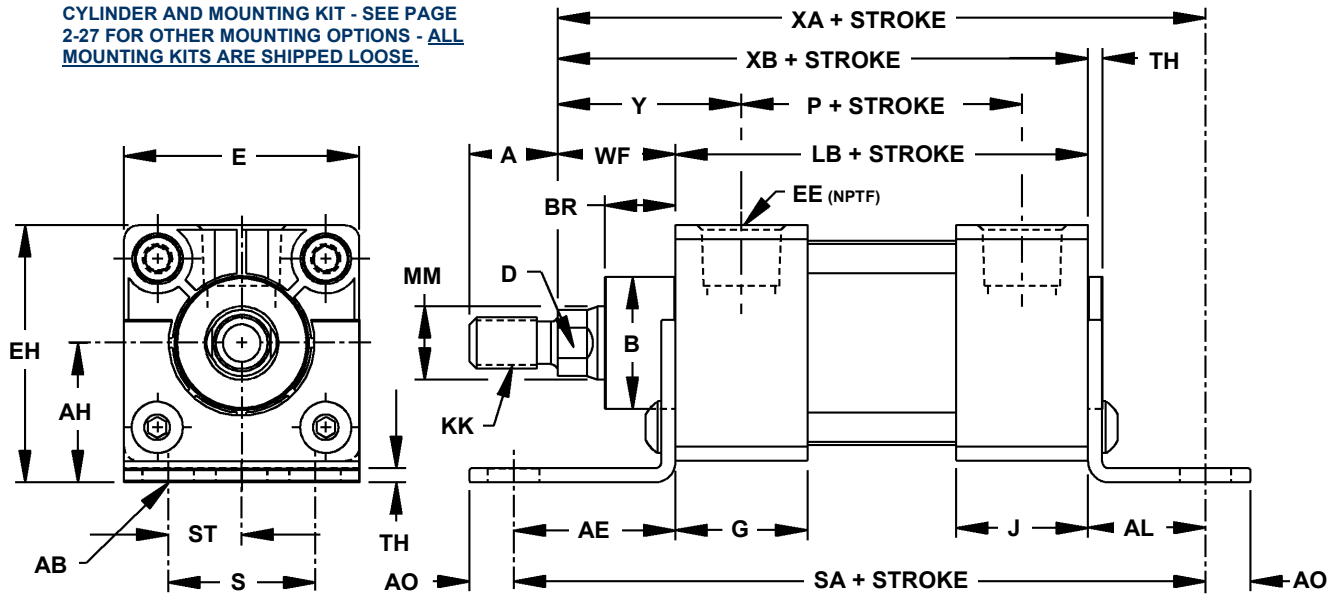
CYLINDER AND MOUNTING KIT - SEE PAGE 2-27 FOR OTHER MOUNTING OPTIONS - ALL MOUNTING KITS ARE SHIPPED LOOSE.

XA + STROKE
XB + STROKE
TH
Y
P + STROKE
A
WF
LB + STROKE
E
BR
EE (NPTF)
MM
D
B
EH
AH
KK
AB
ST
S
TH
AO
AE
G
J
AL
SA + STROKE
AO